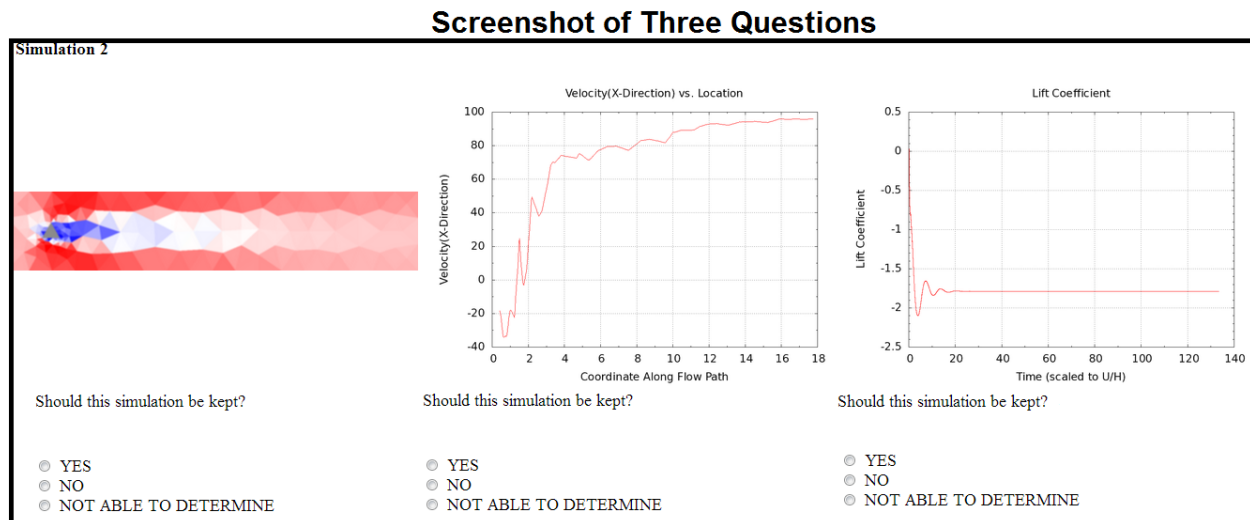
Screenshot of Three Questions

Simulation 2

Velocity(X-Direction) vs. Location

Velocity(X-Direction)

100
80
60
40
20
0
-20
-40

0 2 4 6 8 10 12 14 16 18

Coordinate Along Flow Path

Lift Coefficient

Lift Coefficient

0.5
0
-0.5
-1
-1.5
-2
-2.5

0 20 40 60 80 100 120 140

Time (scaled to U/H)

Should this simulation be kept?

YES
NO
NOT ABLE TO DETERMINE

Should this simulation be kept?

YES
NO
NOT ABLE TO DETERMINE

Should this simulation be kept?

YES
NO
NOT ABLE TO DETERMINE